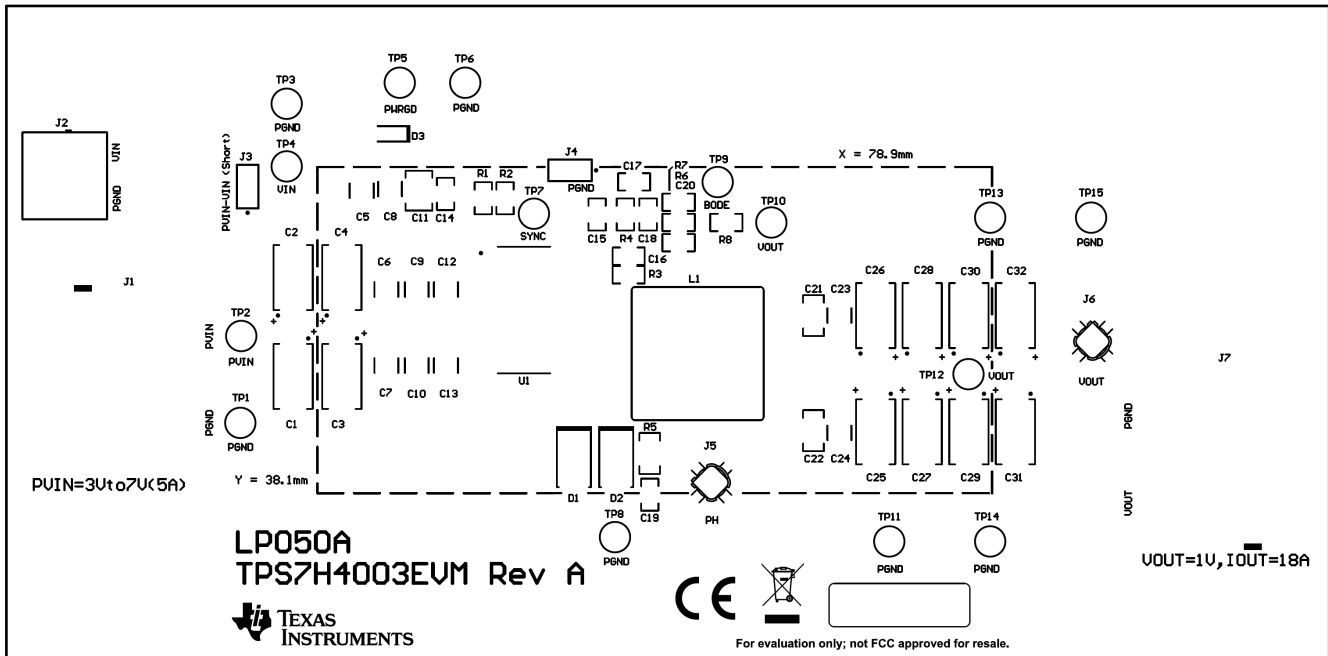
J2
VIN
PGND
J1
J3
PVIN-VIN (Short)
TP3
PGND
TP4
VIN
TP5
PWRGD
TP6
PGND
D3
J4
PGND
C17
R7
R6
C20
TP9
BODE
X = 78.9mm
R1
R2
TP7
SYNC
C5
C8
C11
C14
C15
R4
C18
TP10
VOUT
R8
TP13
PGND
TP15
PGND
C16
R3
C2
C4
C6
C9
C12
L1
C26
C28
C30
C32
C21
C23
J6
VOUT
TP2
PVIN
PVIN
TP12
VOUT
J7
C7
C10
C13
U1
TP1
PGND
PGND
C1
C3
C22
C24
C25
C27
C29
C31
PGND
R5
J5
PH
D1
D2
C19
PVIN=3Vto7V(5A)
Y = 38.1mm
VOUT
TP8
PGND
TP11
PGND
TP14
PGND
LP050A
TPS7H4003EVM Rev A
VOUT=1V,IOUT=18A
CE
TEXAS INSTRUMENTS
For evaluation only; not FCC approved for resale.